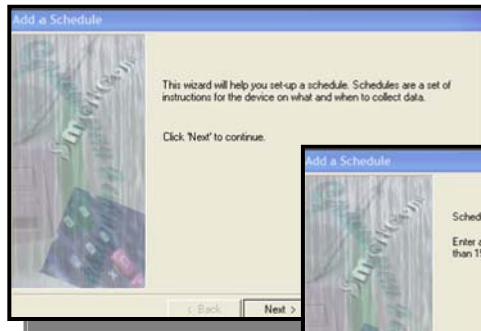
Add a Schedule

This wizard will help you set-up a schedule. Schedules are a set of instructions for the device on what and when to collect data.

Click 'Next' to continue.

< Back

Next >

Add a Schedule

Sched

Enter a than 15